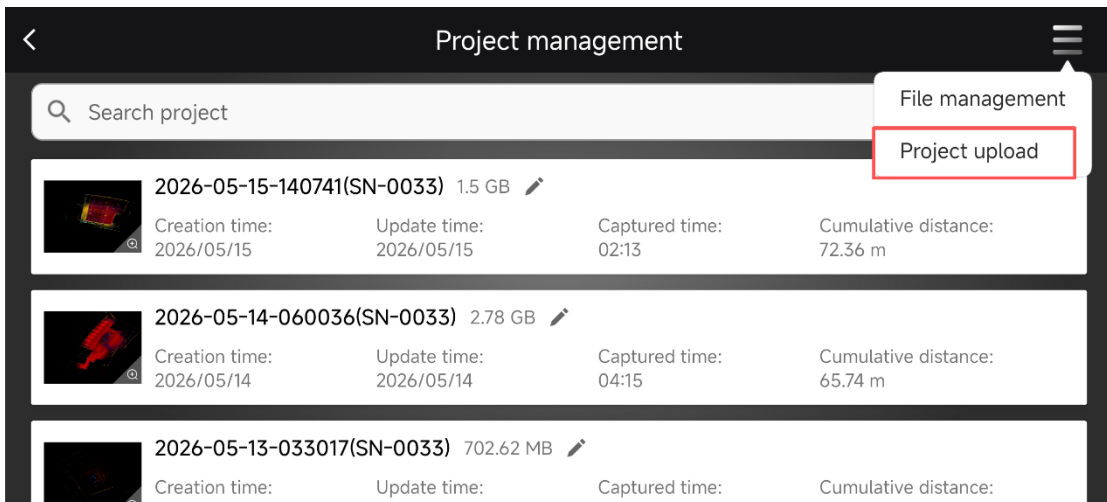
Project management

Search project

File management

Project upload

2026-05-15-140741(SN-0033) 1.5 GB

Creation time: 2026/05/15

Update time: 2026/05/15

Captured time: 02:13

Cumulative distance: 72.36 m

2026-05-14-060036(SN-0033) 2.78 GB

Creation time: 2026/05/14

Update time: 2026/05/14

Captured time: 04:15

Cumulative distance: 65.74 m

2026-05-13-033017(SN-0033) 702.62 MB

Creation time:

Update time:

Captured time:

Cumulative distance: